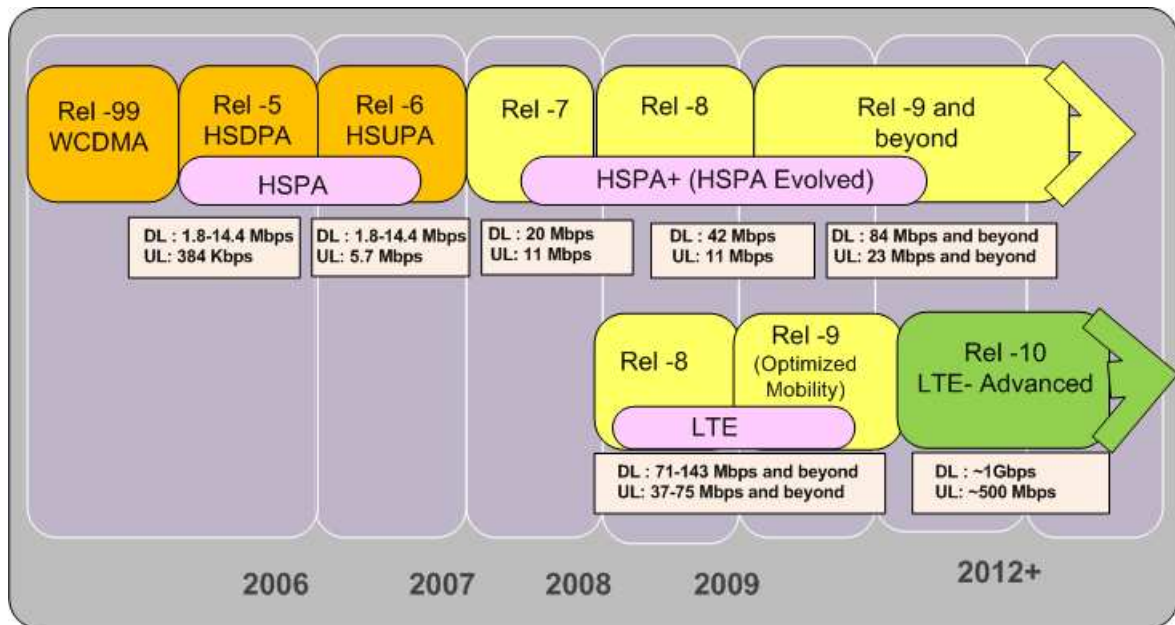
Rel -99
WCDMA

Rel -5
HSDPA

Rel -6
HSUPA

Rel -7

Rel -8

Rel -9 and beyond

HSPA

HSPA+ (HSPA Evolved)

DL : 1.8-14.4 Mbps
UL: 384 Kbps

DL : 1.8-14.4 Mbps
UL: 5.7 Mbps

DL : 20 Mbps
UL: 11 Mbps

DL : 42 Mbps
UL: 11 Mbps

DL : 84 Mbps and beyond
UL: 23 Mbps and beyond

Rel -8

Rel -9
(Optimized Mobility)

Rel -10
LTE- Advanced

LTE

DL : 71-143 Mbps and beyond
UL: 37-75 Mbps and beyond

DL : ~1Gbps
UL: ~500 Mbps

2006 2007 2008 2009 2012+